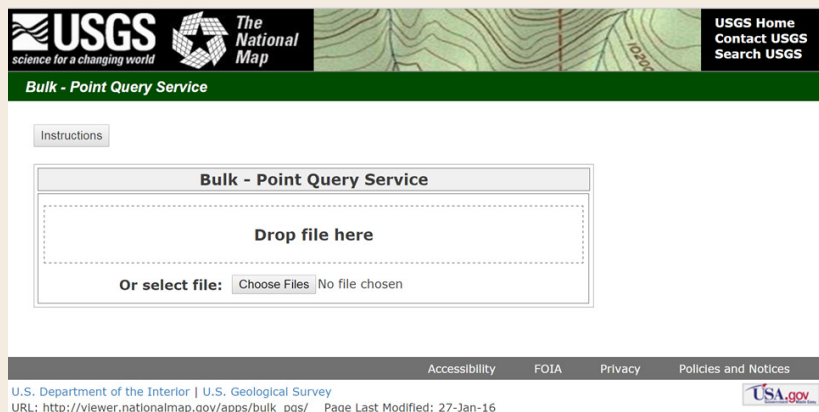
USGS
science for a changing world

The National Map

10200

USGS Home
Contact USGS
Search USGS

Bulk - Point Query Service

Instructions

Bulk - Point Query Service

Drop file here

Or select file: Choose Files No file chosen

Accessibility FOIA Privacy Policies and Notices

U.S. Department of the Interior | U.S. Geological Survey
URL: http://viewer.nationalmap.gov/apps/bulk_pqs/ Page Last Modified: 27-Jan-16

USA.gov